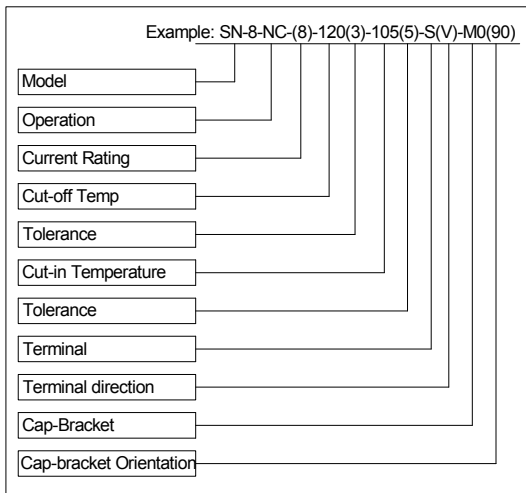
Example: SN-8-NC-(8)-120(3)-105(5)-S(V)-M0(90)

Model

Operation

Current Rating

Cut-off Temp

Tolerance

Cut-in Temperature

Tolerance

Terminal

Terminal direction

Cap-Bracket

Cap-bracket Orientation